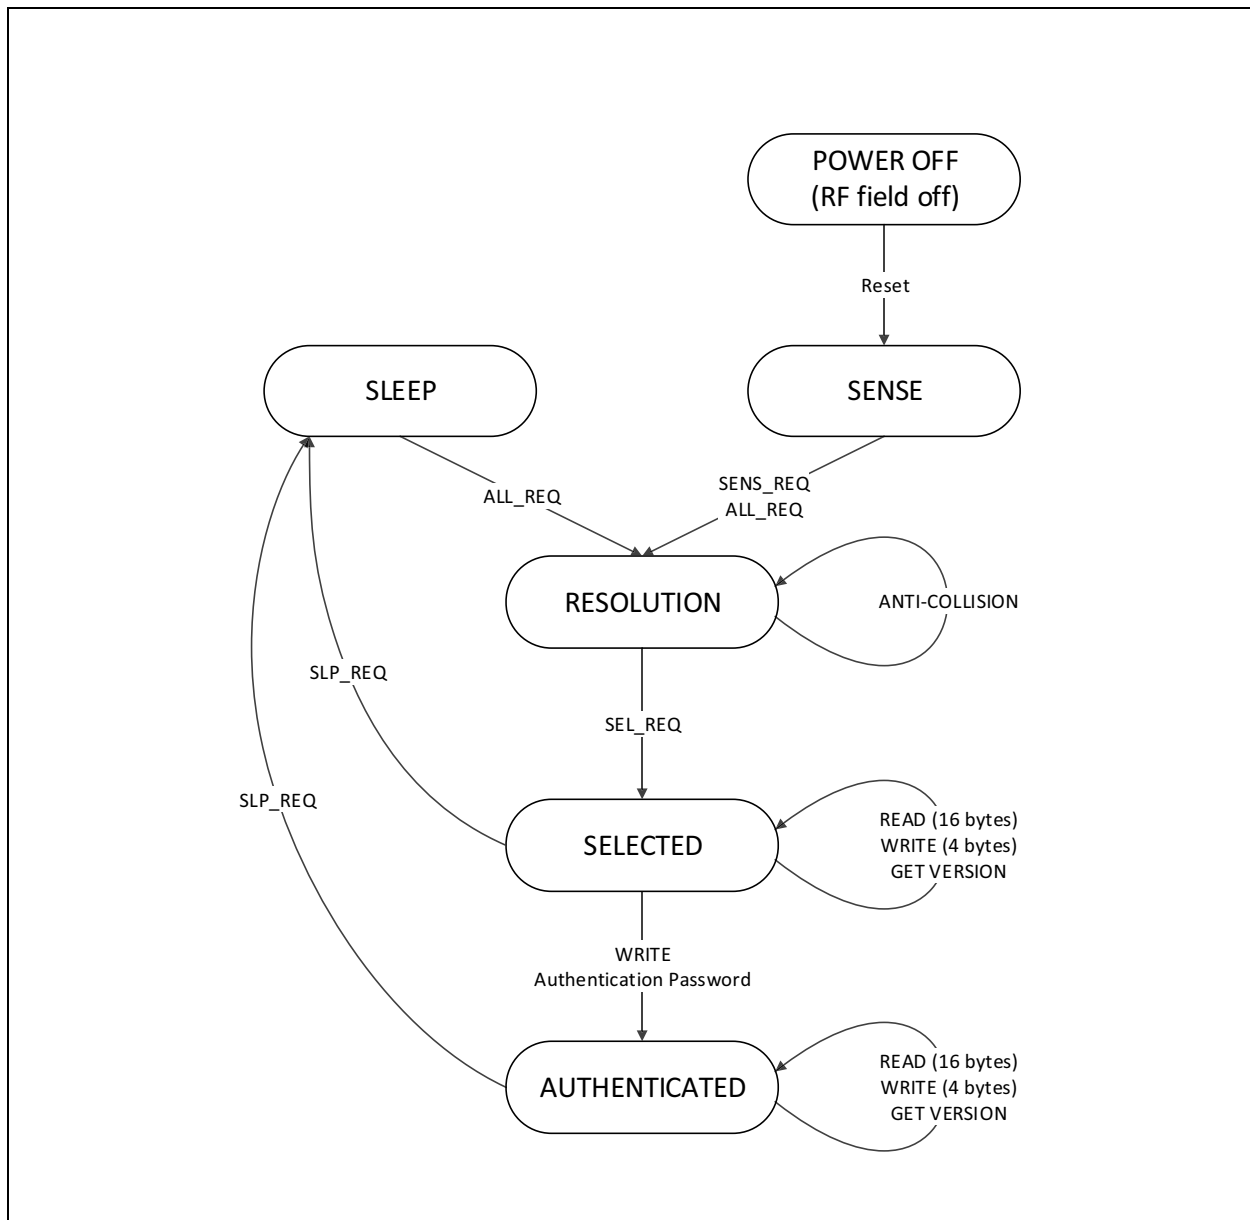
POWER OFF
(RF field off)

Reset

SLEEP

SENSE

ALL_REQ

SENS_REQ
ALL_REQ

RESOLUTION

ANTI-COLLISION

SLP_REQ

SEL_REQ

SLP_REQ

SELECTED

READ (16 bytes)
WRITE (4 bytes)
GET VERSION

WRITE
Authentication Password

AUTHENTICATED

READ (16 bytes)
WRITE (4 bytes)
GET VERSION